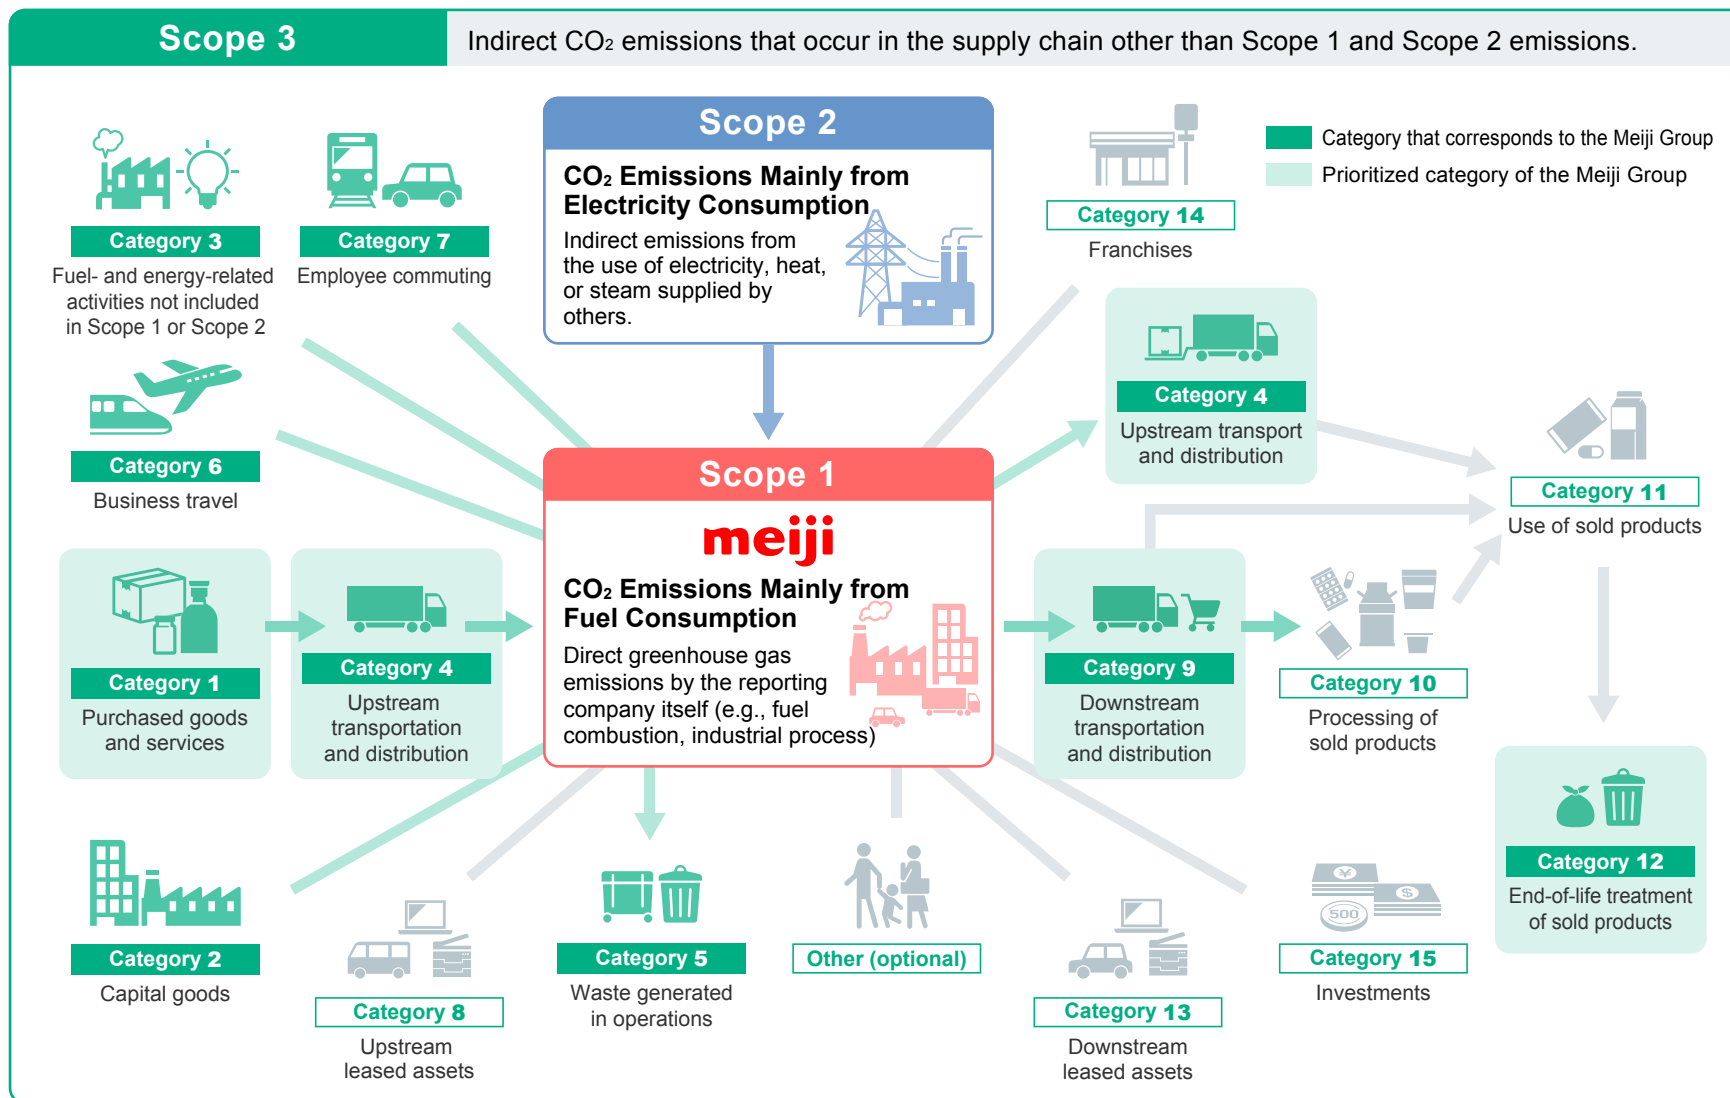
Scope 3

Indirect $CO_2$ emissions that occur in the supply chain other than Scope 1 and Scope 2 emissions.

Category that corresponds to the Meiji Group
Prioritized category of the Meiji Group

Category 3
Fuel- and energy-related activities not included in Scope 1 or Scope 2

Category 7
Employee commuting

Scope 2
$CO_2$ Emissions Mainly from Electricity Consumption
Indirect emissions from the use of electricity, heat, or steam supplied by others.

Category 14
Franchises

Category 6
Business travel

Category 4
Upstream transport and distribution

Category 11
Use of sold products

Scope 1
meiji
$CO_2$ Emissions Mainly from Fuel Consumption
Direct greenhouse gas emissions by the reporting company itself (e.g., fuel combustion, industrial process)

Category 1
Purchased goods and services

Category 4
Upstream transportation and distribution

Category 9
Downstream transportation and distribution

Category 10
Processing of sold products

Category 12
End-of-life treatment of sold products

Category 2
Capital goods

Category 8
Upstream leased assets

Category 5
Waste generated in operations

Other (optional)

Category 13
Downstream leased assets

500

Category 15
Investments